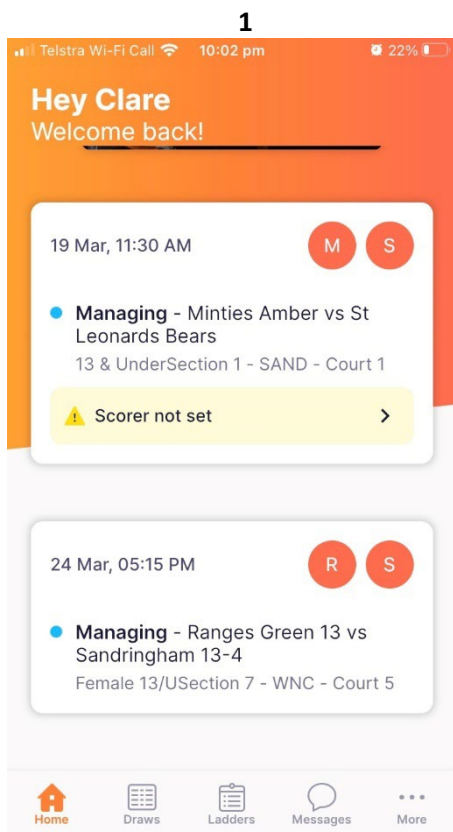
1

Telstra Wi-Fi Call 10:02 pm 22%

Hey Clare
Welcome back!

19 Mar, 11:30 AM
M S

Managing - Minties Amber vs St Leonards Bears
13 & UnderSection 1 - SAND - Court 1

Scorer not set

24 Mar, 05:15 PM
R S

Managing - Ranges Green 13 vs Sandringham 13-4
Female 13/USection 7 - WNC - Court 5

Home
Draws
Ladders
Messages
More